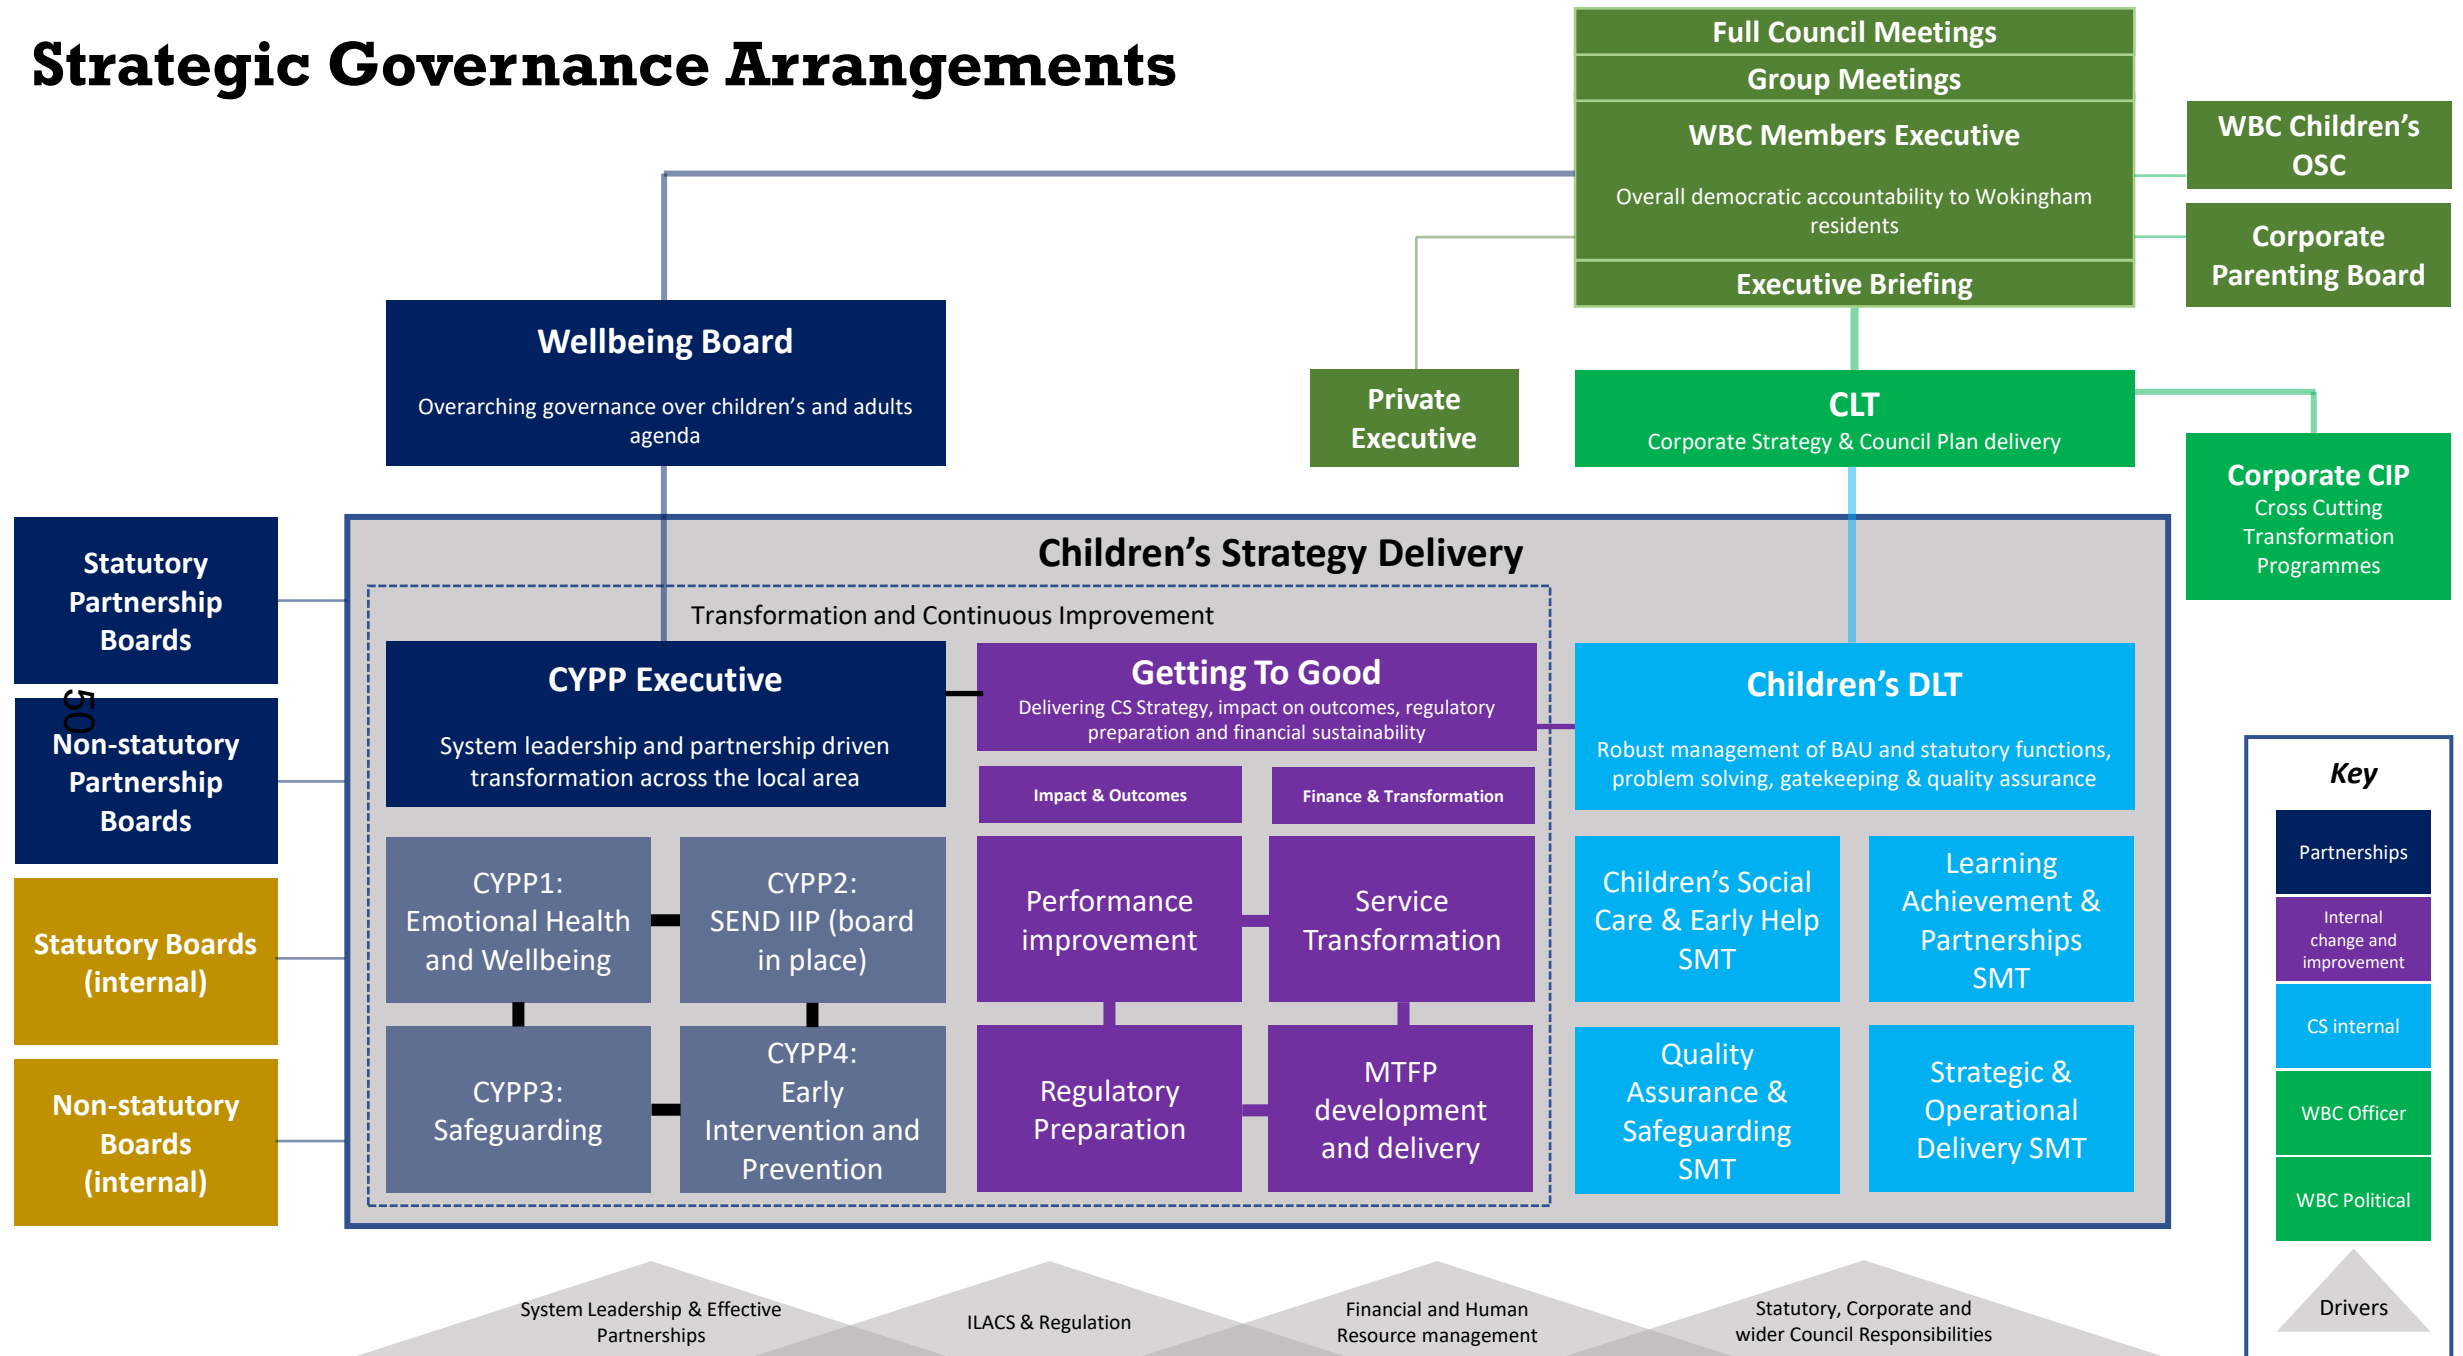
Strategic Governance Arrangements

Full Council Meetings
Group Meetings
WBC Members Executive
Overall democratic accountability to Wokingham residents
Executive Briefing

WBC Children's OSC

Corporate Parenting Board

Wellbeing Board
Overarching governance over children's and adults agenda

Private Executive

CLT
Corporate Strategy & Council Plan delivery

Corporate CIP
Cross Cutting Transformation Programmes

Statutory Partnership Boards

50

Non-statutory Partnership Boards

Statutory Boards (internal)

Non-statutory Boards (internal)

Children's Strategy Delivery

Transformation and Continuous Improvement

CYPP Executive
System leadership and partnership driven transformation across the local area

Getting To Good
Delivering CS Strategy, impact on outcomes, regulatory preparation and financial sustainability

Impact & Outcomes

Finance & Transformation

Children's DLT
Robust management of BAU and statutory functions, problem solving, gatekeeping & quality assurance

CYPP1: Emotional Health and Wellbeing

CYPP2: SEND IIP (board in place)

Performance improvement

Service Transformation

Children's Social Care & Early Help SMT

Learning Achievement & Partnerships SMT

CYPP3: Safeguarding

CYPP4: Early Intervention and Prevention

Regulatory Preparation

MTFP development and delivery

Quality Assurance & Safeguarding SMT

Strategic & Operational Delivery SMT

Key
Partnerships
Internal change and improvement
CS internal
WBC Officer
WBC Political
Drivers

System Leadership & Effective Partnerships

ILACS & Regulation

Financial and Human Resource management

Statutory, Corporate and wider Council Responsibilities